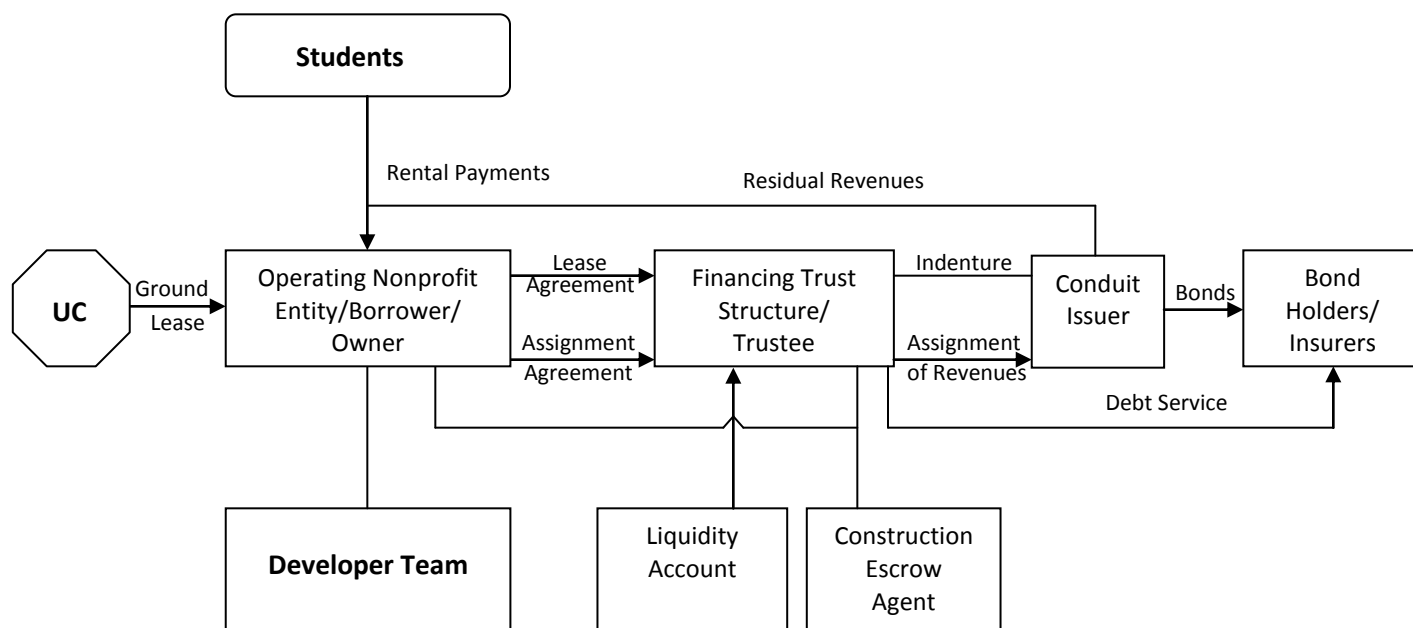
Students

Rental Payments

Residual Revenues

UC

Ground Lease

Operating Nonprofit Entity/Borrower/ Owner

Lease Agreement

Assignment Agreement

Financing Trust Structure/ Trustee

Indenture

Assignment of Revenues

Conduit Issuer

Bonds

Bond Holders/ Insurers

Debt Service

Developer Team

Liquidity Account

Construction Escrow Agent